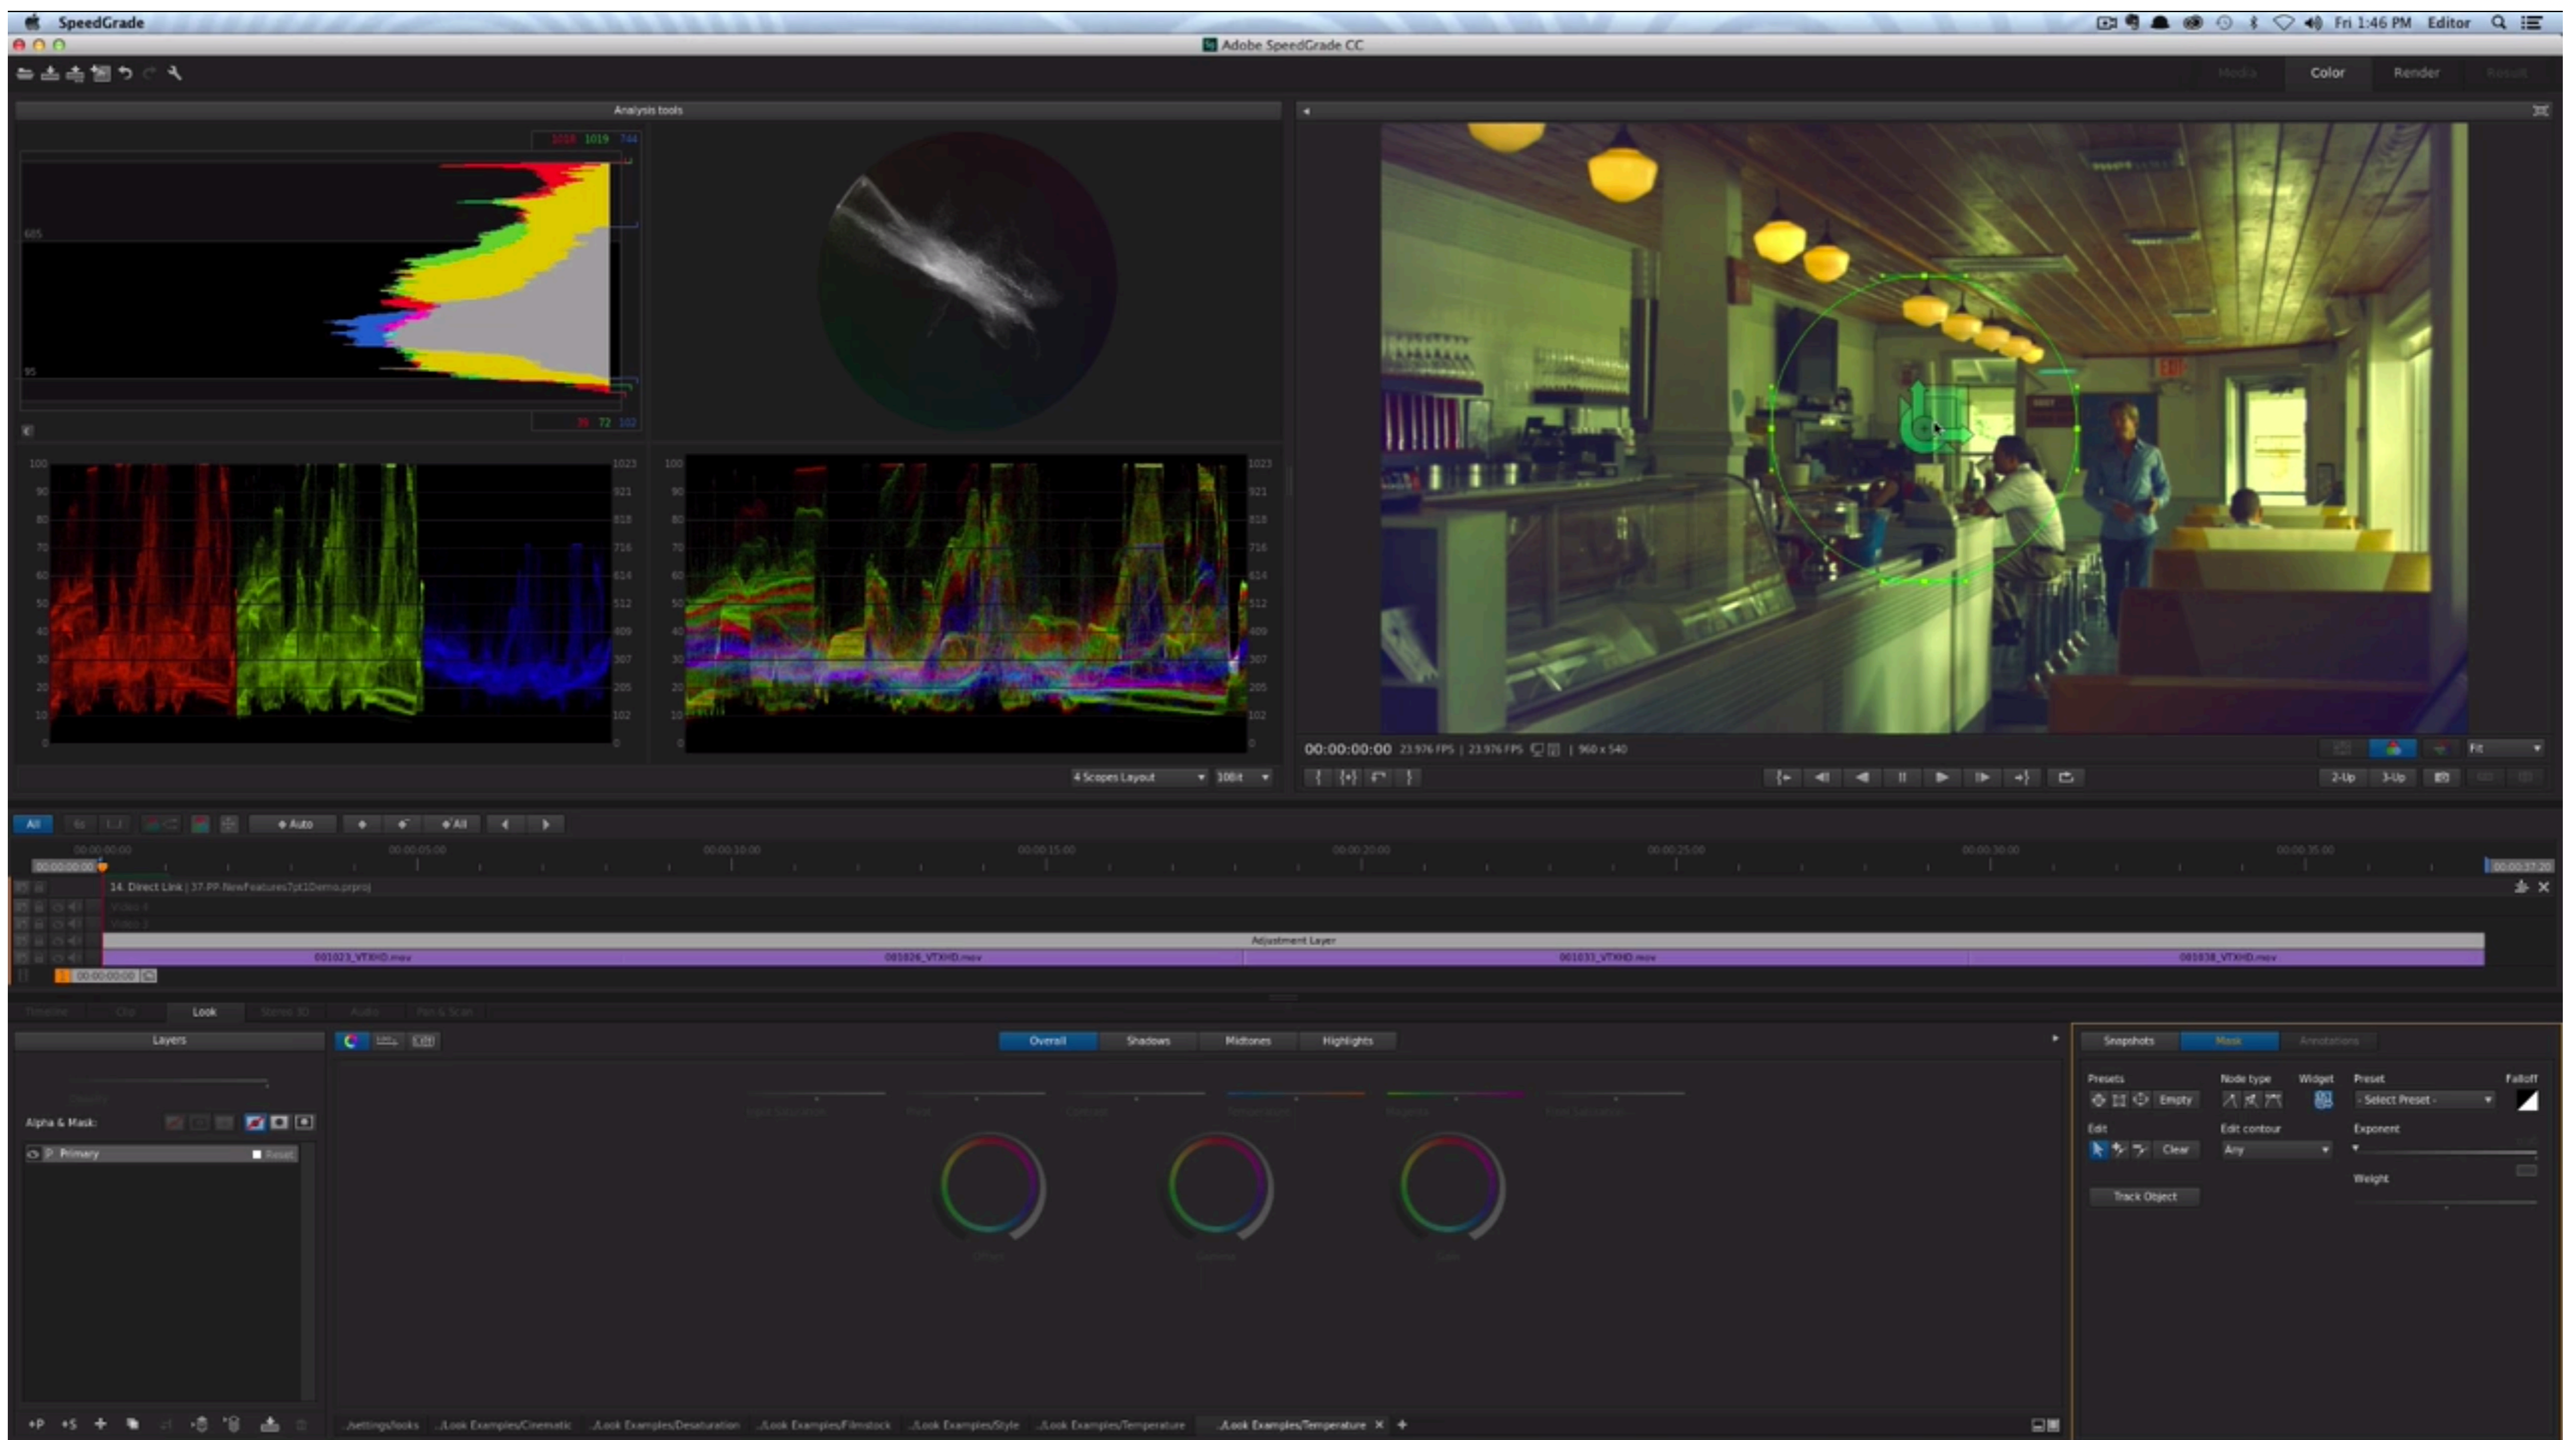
SpeedGrade
Fri 1:46 PM Editor
Adobe SpeedGrade CC
Media Color Render Result
Analysis tools
1018 1019 744
605
95
35 72 102
100 90 80 70 60 50 40 30 20 10 0
1023 921 818 716 614 512 409 307 205 102 0
00:00:00:00 23.976 FPS | 23.976 FPS | 960 x 540
Fit
2-Up 3-Up
4 Scopes Layout 10bit
All Auto All
00:00:00:00 00:00:05:00 00:00:10:00 00:00:15:00 00:00:20:00 00:00:25:00 00:00:30:00 00:00:35:00
14. Direct Link | 37-PP-NewFeatures7pt1Demo.prproj
Video 4
Video 3
Adjustment Layer
001023_VTXHD.mov 001026_VTXHD.mov 001031_VTXHD.mov 001038_VTXHD.mov
00:00:00:00
Timeline Clip Look Stereo 3D Audio Pan & Scan
Layers
Alpha & Mask:
Primary Reset
Overall Shadows Midtones Highlights
Snapshots Mask Annotations
Presets Node type Widget Preset Falloff
Empty - Select Preset -
Edit Edit contour Exponent
Clear Any
Weight
Track Object
.Settings/looks ..Look Examples/Cinematic ..Look Examples/Desaturation ..Look Examples/Filmstock ..Look Examples/Style ..Look Examples/Temperature ..Look Examples/Temperature